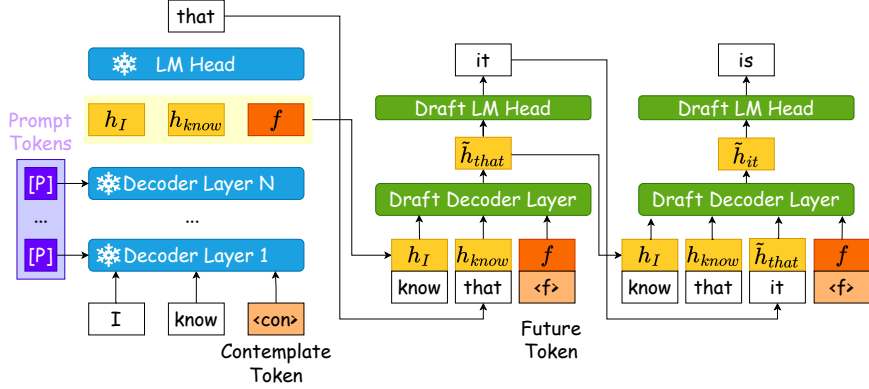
that

LM Head

Prompt Tokens

$h_I$ $h_{know}$ $f$

[P] Decoder Layer N

...

...

[P] Decoder Layer 1

I know <con>

Contemplate Token

it

Draft LM Head

$\tilde{h}_{that}$

Draft Decoder Layer

$h_I$ $h_{know}$ $f$

know that <f>

Future Token

is

Draft LM Head

$\tilde{h}_{it}$

Draft Decoder Layer

$h_I$ $h_{know}$ $\tilde{h}_{that}$ $f$

know that it <f>